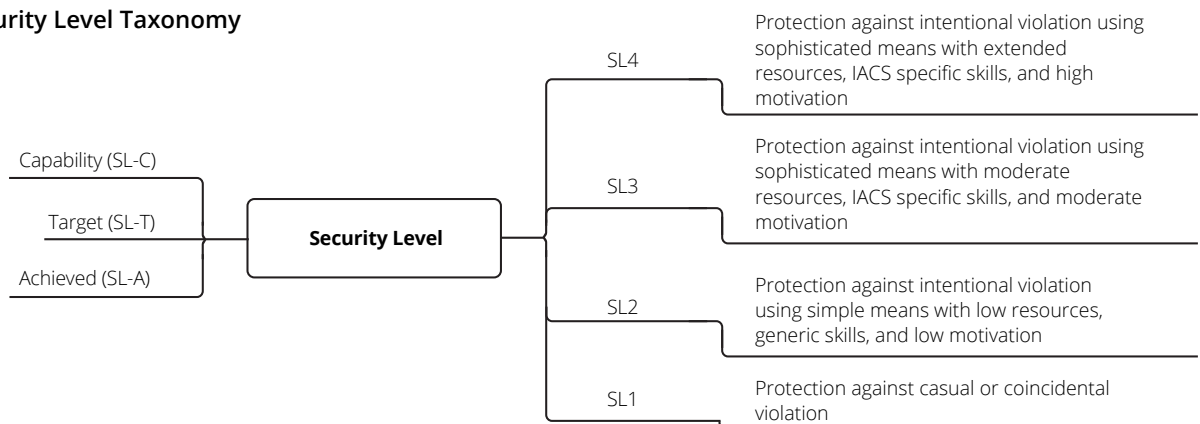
urity Level Taxonomy

Capability (SL-C)

Target (SL-T)

Achieved (SL-A)

Security Level

SL4

Protection against intentional violation using sophisticated means with extended resources, IACS specific skills, and high motivation

SL3

Protection against intentional violation using sophisticated means with moderate resources, IACS specific skills, and moderate motivation

SL2

Protection against intentional violation using simple means with low resources, generic skills, and low motivation

SL1

Protection against casual or coincidental violation